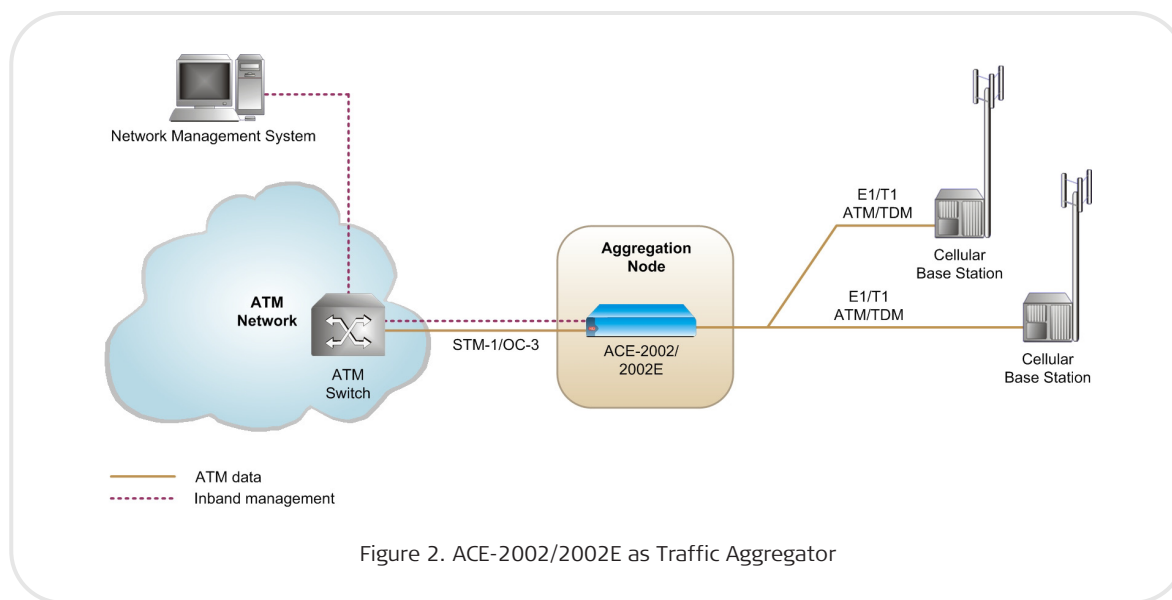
Network Management System

ATM Network

ATM Switch

STM-1/OC-3

Aggregation Node

ACE-2002/ 2002E

E1/T1 ATM/TDM

Cellular Base Station

E1/T1 ATM/TDM

Cellular Base Station

ATM data
Inband management

Figure 2. ACE-2002/2002E as Traffic Aggregator